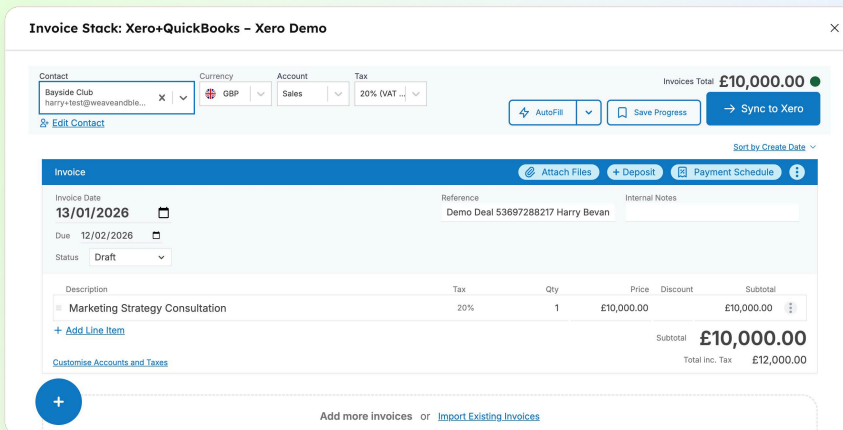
Invoice Stack: Xero+QuickBooks – Xero Demo

Contact
Bayside Club
harry+test@weaveandble...
Edit Contact

Currency
GBP

Account
Sales

Tax
20% (VAT ...

Invoices Total £10,000.00

AutoFill

Save Progress

→ Sync to Xero

Sort by Create Date

Invoice

Attach Files

+ Deposit

Payment Schedule

Invoice Date
13/01/2026

Due 12/02/2026

Status Draft

Reference
Demo Deal 53697288217 Harry Bevan

Internal Notes

| Description | Tax | Qty | Price | Discount | Subtotal |
|---|---|---|---|---|---|
| Marketing Strategy Consultation | 20% | 1 | £10,000.00 | | £10,000.00 |

+ Add Line Item

Subtotal £10,000.00

Total Inc. Tax £12,000.00

Customise Accounts and Taxes

+

Add more invoices or Import Existing Invoices